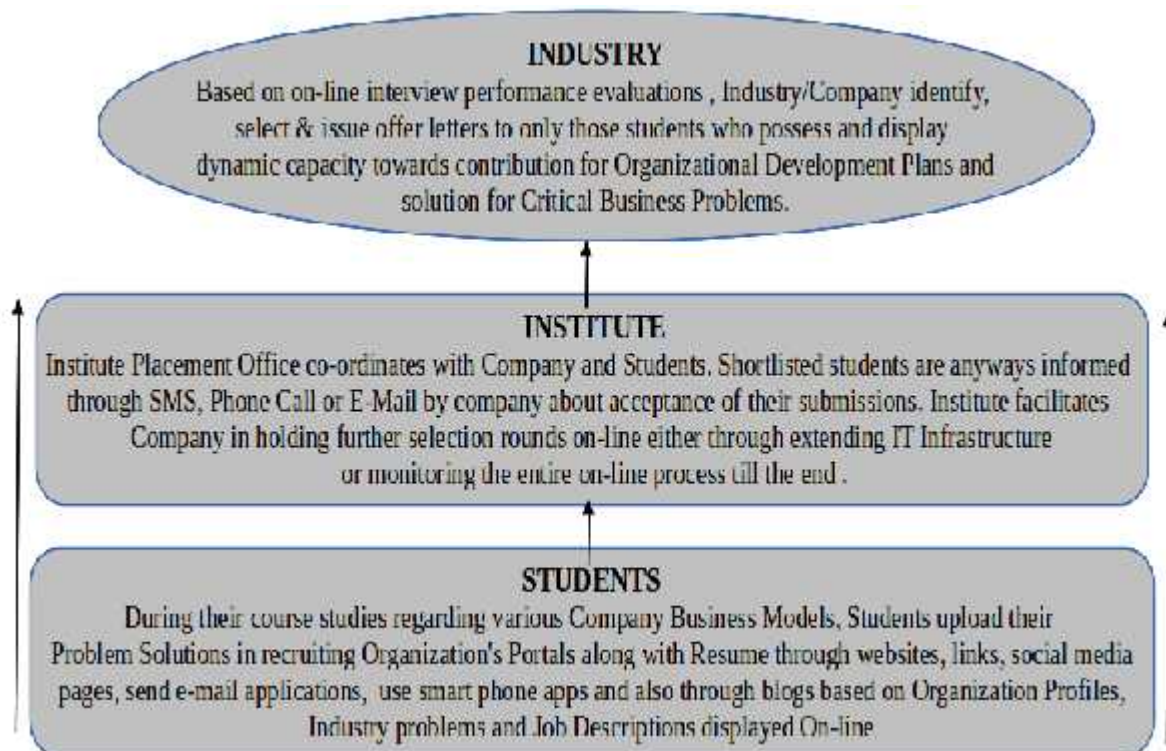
INDUSTRY

Based on on-line interview performance evaluations , Industry/Company identify, select & issue offer letters to only those students who possess and display dynamic capacity towards contribution for Organizational Development Plans and solution for Critical Business Problems.

INSTITUTE

Institute Placement Office co-ordinates with Company and Students. Shortlisted students are anyways informed through SMS, Phone Call or E-Mail by company about acceptance of their submissions. Institute facilitates Company in holding further selection rounds on-line either through extending IT Infrastructure or monitoring the entire on-line process till the end .

STUDENTS

During their course studies regarding various Company Business Models, Students upload their Problem Solutions in recruiting Organization's Portals along with Resume through websites, links, social media pages, send e-mail applications, use smart phone apps and also through blogs based on Organization Profiles, Industry problems and Job Descriptions displayed On-line